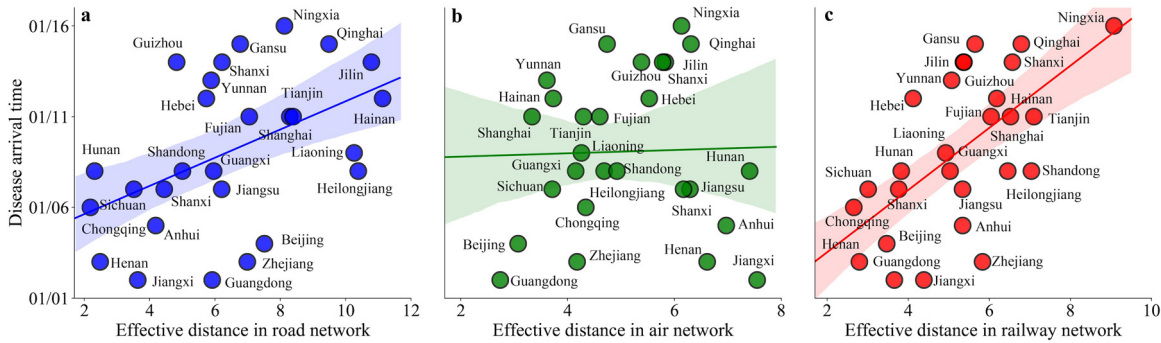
a

Disease arrival time

01/16
01/11
01/06
01/01

Ningxia
Qinghai
Guizhou
Gansu
Shanxi
Jilin
Yunnan
Hebei
Tianjin
Hainan
Fujian
Shanghai
Hunan
Shandong
Guangxi
Liaoning
Heilongjiang
Sichuan
Shanxi
Jiangsu
Chongqing
Anhui
Beijing
Henan
Zhejiang
Jiangxi
Guangdong

2 4 6 8 10 12

Effective distance in road network

b

Ningxia
Gansu
Qinghai
Jilin
Shanxi
Yunnan
Guizhou
Hainan
Hebei
Shanghai
Fujian
Tianjin
Liaoning
Guangxi
Shandong
Hunan
Sichuan
Heilongjiang
Jiangsu
Shanxi
Chongqing
Anhui
Beijing
Henan
Zhejiang
Jiangxi
Guangdong

2 4 6 8

Effective distance in air network

c

Ningxia
Gansu
Qinghai
Jilin
Shanxi
Yunnan
Guizhou
Hebei
Hainan
Fujian
Tianjin
Shanghai
Liaoning
Hunan
Guangxi
Sichuan
Shandong
Heilongjiang
Shanxi
Jiangsu
Chongqing
Anhui
Henan
Beijing
Guangdong
Zhejiang
Jiangxi

2 4 6 8 10

Effective distance in railway network